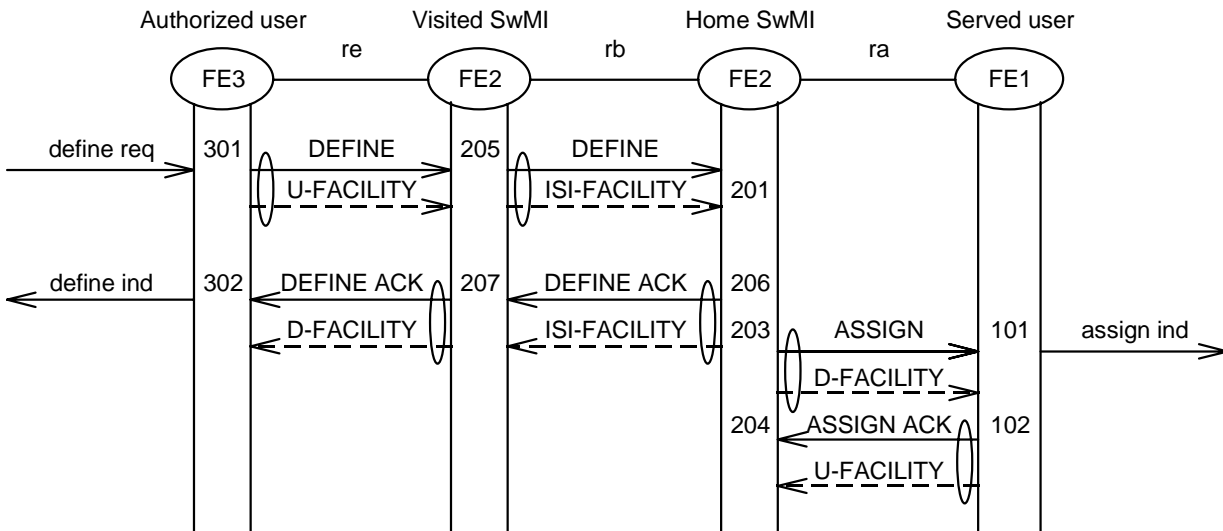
Authorized user
Visited SwMI
Home SwMI
Served user

re
rb
ra

FE3
FE2
FE2
FE1

define req
301
DEFINE
205
DEFINE
U-FACILITY
ISI-FACILITY
201

define ind
302
DEFINE ACK
207
DEFINE ACK
206
D-FACILITY
ISI-FACILITY
203
ASSIGN
101
assign ind
D-FACILITY
204
ASSIGN ACK
102
U-FACILITY